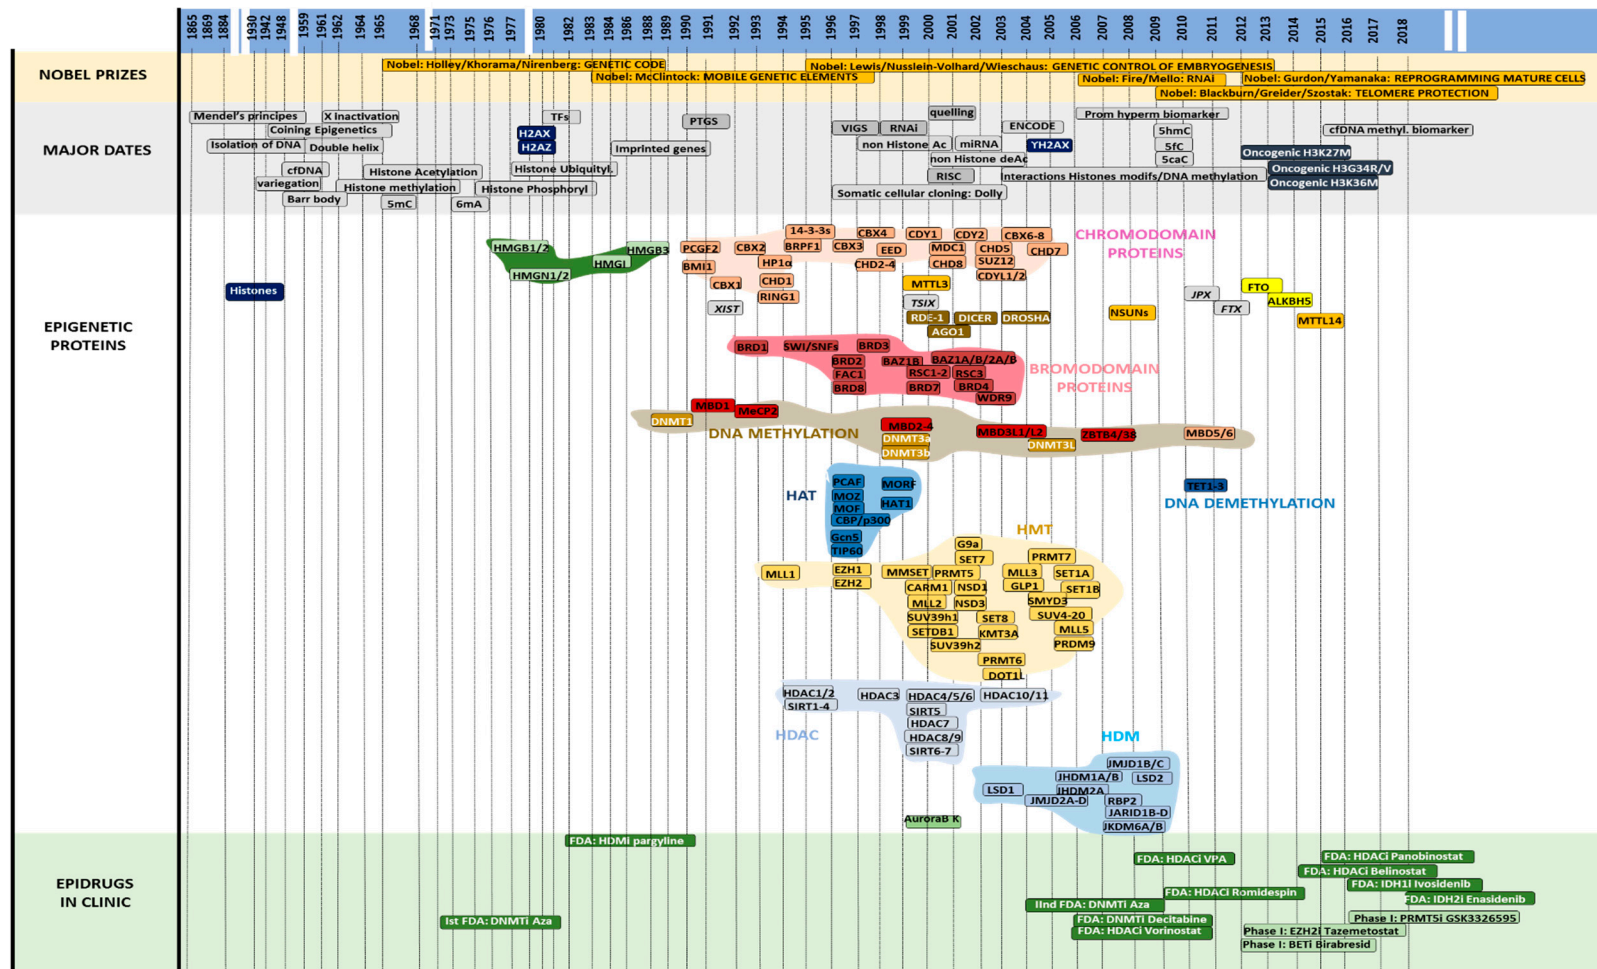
1865 1869 1884 1930 1942 1948 1959 1961 1962 1964 1965 1968 1971 1973 1975 1976 1977 1980 1982 1983 1984 1986 1988 1989 1990 1991 1992 1993 1994 1995 1996 1997 1998 1999 2000 2001 2002 2003 2004 2005 2006 2007 2008 2009 2010 2011 2012 2013 2014 2015 2016 2017 2018

NOBEL PRIZES

Nobel: Holley/Khorama/Nirenberg: GENETIC CODE
Nobel: McClintock: MOBILE GENETIC ELEMENTS
Nobel: Lewis/Nusslein-Volhard/Wieschaus: GENETIC CONTROL OF EMBRYOGENESIS
Nobel: Fire/Mello: RNAi
Nobel: Gurdon/Yamanaka: REPROGRAMMING MATURE CELLS
Nobel: Blackburn/Greider/Szostak: TELOMERE PROTECTION

MAJOR DATES

Mendel's principes
X inactivation
Coining Epigenetics
Isolation of DNA
Double helix
cfDNA
variegation
Barr body
Histone Acetylation
Histone methylation
5mC
6mA
TFs
H2AX
H2AZ
Histone Ubiquityl.
Histone Phosphoryl
PTGS
Imprinted genes
VIGS
RNAi
quelling
non Histone Ac
miRNA
non Histone deAc
RISC
Somatic cellular cloning: Dolly
ENCODE
YH2AX
Interactions Histones modifs/DNA methylation
Prom hyperm biomarker
5hmC
5fC
5caC
cfDNA methyl. biomarker
Oncogenic H3K27M
Oncogenic H3G34R/V
Oncogenic H3K36M

EPIGENETIC PROTEINS

Histones
HMGB1/2
HMGB3
HMGI
HMGN1/2
PCGF2
BMI1
CBX1
XIST
CBX2
14-3-3s
BRPF1
HP1α
CHD1
RING1
CBX4
CBX3
CHD2-4
EED
CDY1
MDC1
CHD8
CDY2
CHD5
SUZ12
CDYL1/2
CBX6-8
CHD7
CHROMODOMAIN PROTEINS
MTTL3
TSIX
RDE-1
DICER
DROSHA
AGO1
NSUNs
JPX
FTX
FTO
ALKBH5
MTTL14
BRD1
SWI/SNFs
BRD3
BRD2
FAC1
BRD8
BAZ1B
RSC1-2
BRD7
BAZ1A/B/2A/B
RSC3
BRD4
WDR9
BROMODOMAIN PROTEINS
DNMT1
MBD1
MeCP2
DNA METHYLATION
MBD2-4
DNMT3a
DNMT3b
MBD3L1/L2
DNMT3L
ZBTB4/38
MBD5/6
HAT
PCAF
MOZ
MOF
CBP/p300
Gcn5
TIP60
MORF
HAT1
TET1-3
DNA DEMETHYLATION
HMT
MLL1
EZH1
EZH2
MMSET
PRMT5
CARM1
MLL2
G9a
SET7
NSD1
NSD3
SUV39h1
SETDB1
SUV39h2
SET8
KMT3A
PRMT6
DOT1L
PRMT7
MLL3
GLP1
SET1A
SET1B
SMYD3
SUV4-20
MLL5
PRDM9
HDAC1/2
SIRT1-4
HDAC3
HDAC4/5/6
SIRT5
HDAC7
HDAC8/9
SIRT6-7
HDAC10/11
HDAC
HDM
JMJD1B/C
JHDM1A/B
LSD2
LSD1
JHDM2A
JMJD2A-D
RBP2
JARID1B-D
JKDM6A/B
AuroraB K

EPIDRUGS IN CLINIC

FDA: HDMi pargyline
Ist FDA: DNMTi Aza
FDA: HDACi VPA
IInd FDA: DNMTi Aza
FDA: HDACi Romidespin
FDA: DNMTi Decitabine
FDA: HDACi Vorinostat
FDA: HDACi Panobinostat
FDA: HDACi Belinostat
FDA: IDH1i Ivosidenib
FDA: IDH2i Enasidenib
Phase I: PRMT5i GSK3326595
Phase I: EZH2i Tazemetostat
Phase I: BETi Birabresid